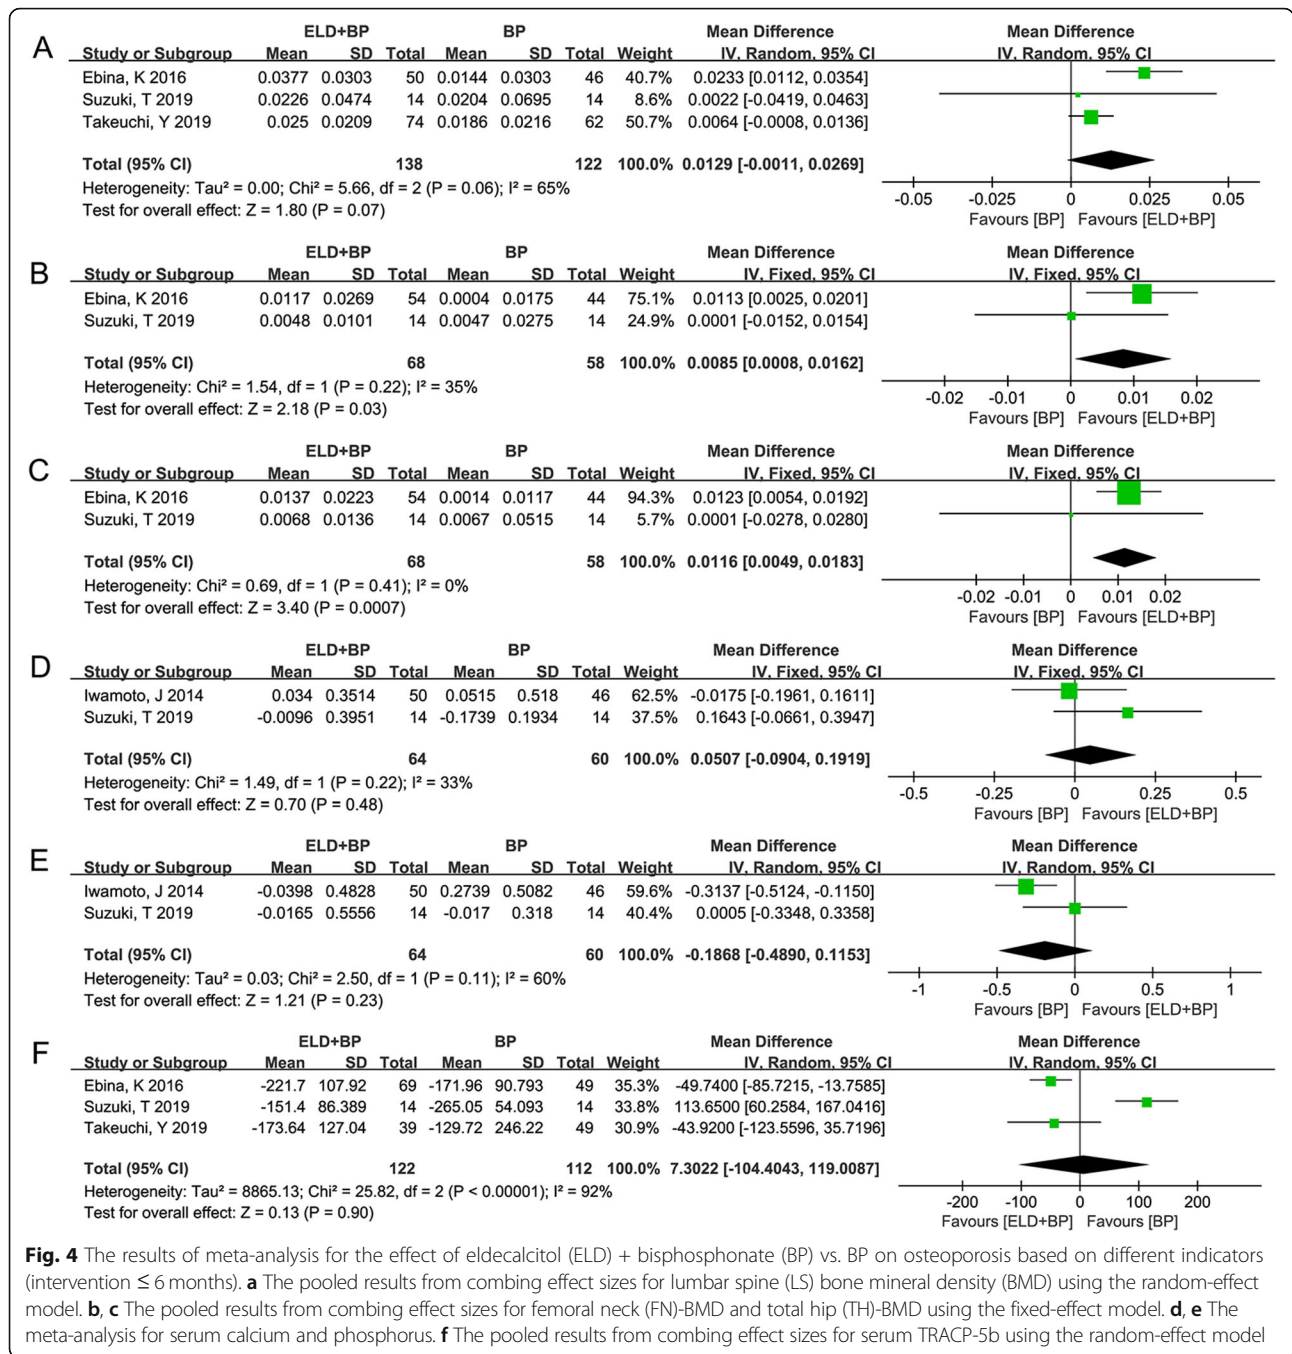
A

| Study or Subgroup | ELD+BP Mean | SD | Total | BP Mean | SD | Total | Weight | Mean Difference IV, Random, 95% CI |
|---|---|---|---|---|---|---|---|---|
| Ebina, K 2016 | 0.0377 | 0.0303 | 50 | 0.0144 | 0.0303 | 46 | 40.7% | 0.0233 [0.0112, 0.0354] |
| Suzuki, T 2019 | 0.0226 | 0.0474 | 14 | 0.0204 | 0.0695 | 14 | 8.6% | 0.0022 [-0.0419, 0.0463] |
| Takeuchi, Y 2019 | 0.025 | 0.0209 | 74 | 0.0186 | 0.0216 | 62 | 50.7% | 0.0064 [-0.0008, 0.0136] |
| Total (95% CI) | | | 138 | | | 122 | 100.0% | 0.0129 [-0.0011, 0.0269] |

Heterogeneity: Tau² = 0.00; Chi² = 5.66, df = 2 (P = 0.06); I² = 65%
Test for overall effect: Z = 1.80 (P = 0.07)

Mean Difference IV, Random, 95% CI
-0.05 -0.025 0 0.025 0.05
Favours [BP] Favours [ELD+BP]

B

| Study or Subgroup | ELD+BP Mean | SD | Total | BP Mean | SD | Total | Weight | Mean Difference IV, Fixed, 95% CI |
|---|---|---|---|---|---|---|---|---|
| Ebina, K 2016 | 0.0117 | 0.0269 | 54 | 0.0004 | 0.0175 | 44 | 75.1% | 0.0113 [0.0025, 0.0201] |
| Suzuki, T 2019 | 0.0048 | 0.0101 | 14 | 0.0047 | 0.0275 | 14 | 24.9% | 0.0001 [-0.0152, 0.0154] |
| Total (95% CI) | | | 68 | | | 58 | 100.0% | 0.0085 [0.0008, 0.0162] |

Heterogeneity: Chi² = 1.54, df = 1 (P = 0.22); I² = 35%
Test for overall effect: Z = 2.18 (P = 0.03)

Mean Difference IV, Fixed, 95% CI
-0.02 -0.01 0 0.01 0.02
Favours [BP] Favours [ELD+BP]

C

| Study or Subgroup | ELD+BP Mean | SD | Total | BP Mean | SD | Total | Weight | Mean Difference IV, Fixed, 95% CI |
|---|---|---|---|---|---|---|---|---|
| Ebina, K 2016 | 0.0137 | 0.0223 | 54 | 0.0014 | 0.0117 | 44 | 94.3% | 0.0123 [0.0054, 0.0192] |
| Suzuki, T 2019 | 0.0068 | 0.0136 | 14 | 0.0067 | 0.0515 | 14 | 5.7% | 0.0001 [-0.0278, 0.0280] |
| Total (95% CI) | | | 68 | | | 58 | 100.0% | 0.0116 [0.0049, 0.0183] |

Heterogeneity: Chi² = 0.69, df = 1 (P = 0.41); I² = 0%
Test for overall effect: Z = 3.40 (P = 0.0007)

Mean Difference IV, Fixed, 95% CI
-0.02 -0.01 0 0.01 0.02
Favours [BP] Favours [ELD+BP]

D

| Study or Subgroup | ELD+BP Mean | SD | Total | BP Mean | SD | Total | Weight | Mean Difference IV, Fixed, 95% CI |
|---|---|---|---|---|---|---|---|---|
| Iwamoto, J 2014 | 0.034 | 0.3514 | 50 | 0.0515 | 0.518 | 46 | 62.5% | -0.0175 [-0.1961, 0.1611] |
| Suzuki, T 2019 | -0.0096 | 0.3951 | 14 | -0.1739 | 0.1934 | 14 | 37.5% | 0.1643 [-0.0661, 0.3947] |
| Total (95% CI) | | | 64 | | | 60 | 100.0% | 0.0507 [-0.0904, 0.1919] |

Heterogeneity: Chi² = 1.49, df = 1 (P = 0.22); I² = 33%
Test for overall effect: Z = 0.70 (P = 0.48)

Mean Difference IV, Fixed, 95% CI
-0.5 -0.25 0 0.25 0.5
Favours [BP] Favours [ELD+BP]

E

| Study or Subgroup | ELD+BP Mean | SD | Total | BP Mean | SD | Total | Weight | Mean Difference IV, Random, 95% CI |
|---|---|---|---|---|---|---|---|---|
| Iwamoto, J 2014 | -0.0398 | 0.4828 | 50 | 0.2739 | 0.5082 | 46 | 59.6% | -0.3137 [-0.5124, -0.1150] |
| Suzuki, T 2019 | -0.0165 | 0.5556 | 14 | -0.017 | 0.318 | 14 | 40.4% | 0.0005 [-0.3348, 0.3358] |
| Total (95% CI) | | | 64 | | | 60 | 100.0% | -0.1868 [-0.4890, 0.1153] |

Heterogeneity: Tau² = 0.03; Chi² = 2.50, df = 1 (P = 0.11); I² = 60%
Test for overall effect: Z = 1.21 (P = 0.23)

Mean Difference IV, Random, 95% CI
-1 -0.5 0 0.5 1
Favours [BP] Favours [ELD+BP]

F

| Study or Subgroup | ELD+BP Mean | SD | Total | BP Mean | SD | Total | Weight | Mean Difference IV, Random, 95% CI |
|---|---|---|---|---|---|---|---|---|
| Ebina, K 2016 | -221.7 | 107.92 | 69 | -171.96 | 90.793 | 49 | 35.3% | -49.7400 [-85.7215, -13.7585] |
| Suzuki, T 2019 | -151.4 | 86.389 | 14 | -265.05 | 54.093 | 14 | 33.8% | 113.6500 [60.2584, 167.0416] |
| Takeuchi, Y 2019 | -173.64 | 127.04 | 39 | -129.72 | 246.22 | 49 | 30.9% | -43.9200 [-123.5596, 35.7196] |
| Total (95% CI) | | | 122 | | | 112 | 100.0% | 7.3022 [-104.4043, 119.0087] |

Heterogeneity: Tau² = 8865.13; Chi² = 25.82, df = 2 (P < 0.00001); I² = 92%
Test for overall effect: Z = 0.13 (P = 0.90)

Mean Difference IV, Random, 95% CI
-200 -100 0 100 200
Favours [ELD+BP] Favours [BP]

**Fig. 4** The results of meta-analysis for the effect of eldecalcitol (ELD) + bisphosphonate (BP) vs. BP on osteoporosis based on different indicators (intervention ≤ 6 months). **a** The pooled results from combing effect sizes for lumbar spine (LS) bone mineral density (BMD) using the random-effect model. **b**, **c** The pooled results from combing effect sizes for femoral neck (FN)-BMD and total hip (TH)-BMD using the fixed-effect model. **d**, **e** The meta-analysis for serum calcium and phosphorus. **f** The pooled results from combing effect sizes for serum TRACP-5b using the random-effect model